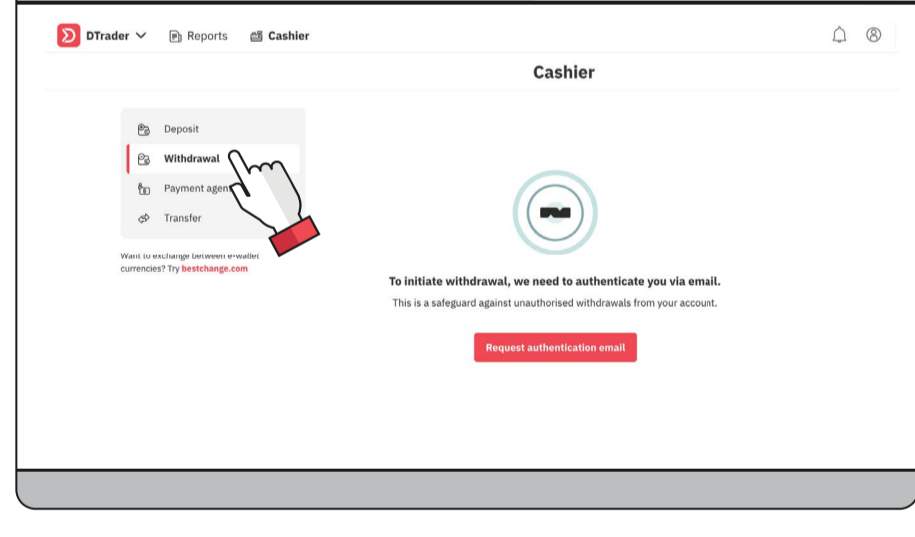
DTrader Reports Cashier

Cashier

Deposit
Withdrawal
Payment agen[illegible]
Transfer

Want to exchange between e-wallet currencies? Try bestchange.com

To initiate withdrawal, we need to authenticate you via email.

This is a safeguard against unauthorised withdrawals from your account.

Request authentication email